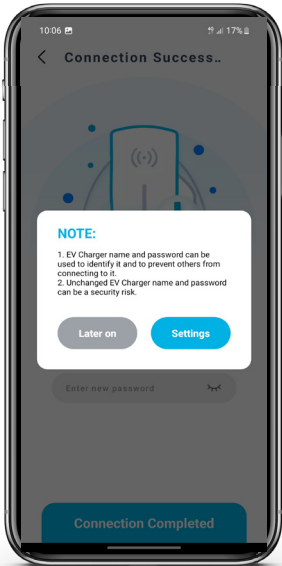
10:06
17%

Connection Success..

NOTE:

1. EV Charger name and password can be used to identify it and to prevent others from connecting to it.
2. Unchanged EV Charger name and password can be a security risk.

Later on

Settings

Enter new password

Connection Completed